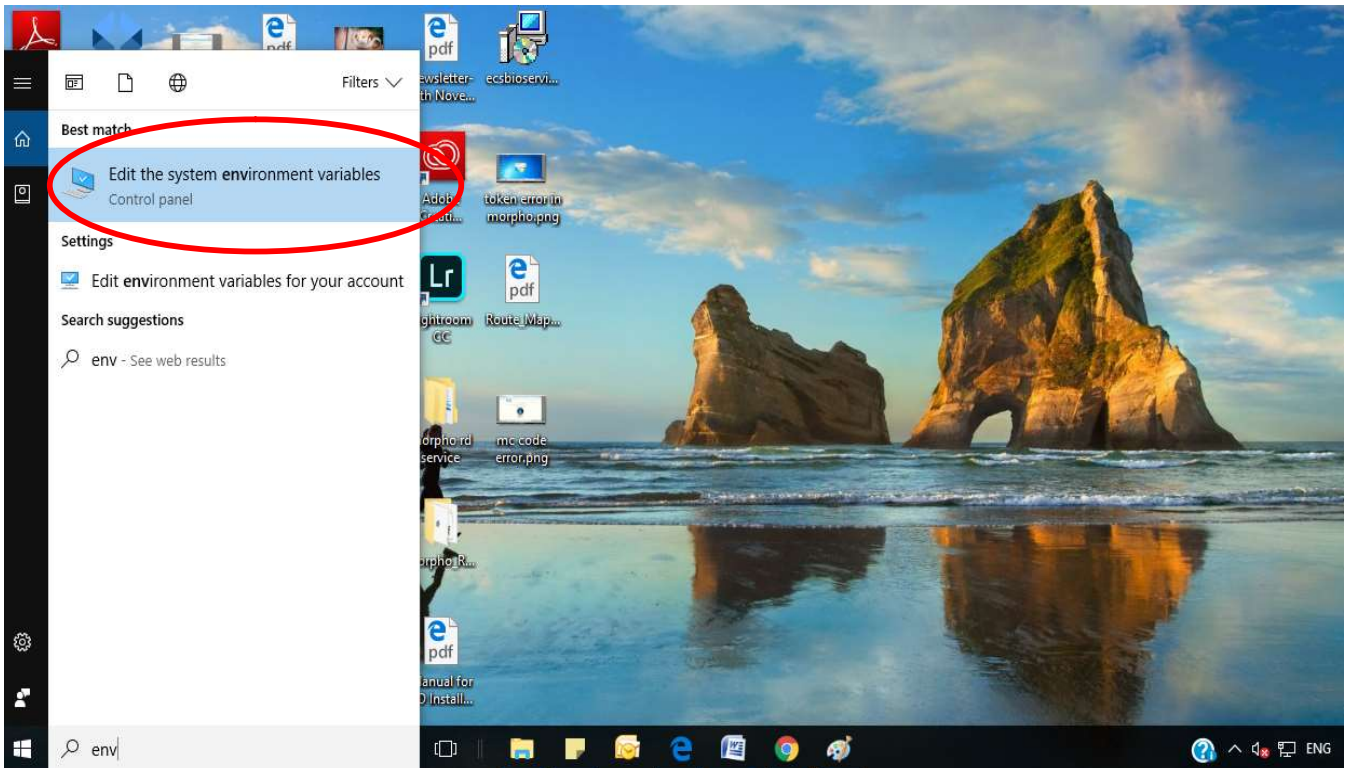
Filters

Best match

Edit the system environment variables
Control panel

Settings

Edit environment variables for your account

Search suggestions

env - See web results

env

pdf
ewsletter-
th Nove...

ecsbioservi...

Adob
Creati...

token error in
morpho.png

Lr
ghtroom
CC

pdf
Route_Map...

orpho rd
service

mc code
error.png

orpho_R...

pdf
anual for
D Install...

ENG